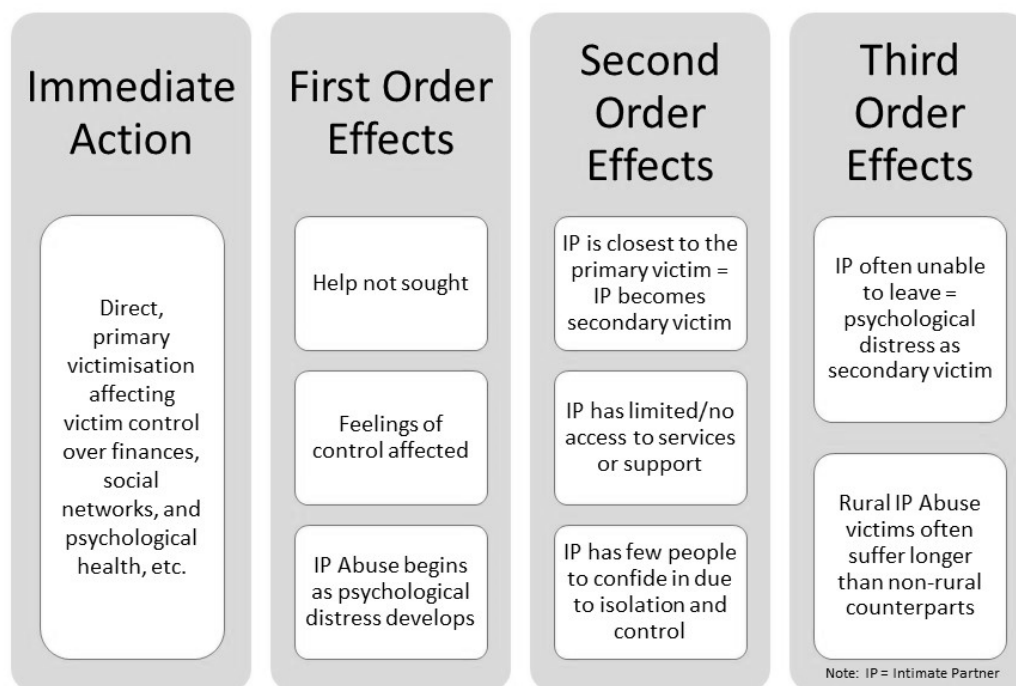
Immediate Action

Direct, primary victimisation affecting victim control over finances, social networks, and psychological health, etc.

First Order Effects

Help not sought

Feelings of control affected

IP Abuse begins as psychological distress develops

Second Order Effects

IP is closest to the primary victim = IP becomes secondary victim

IP has limited/no access to services or support

IP has few people to confide in due to isolation and control

Third Order Effects

IP often unable to leave = psychological distress as secondary victim

Rural IP Abuse victims often suffer longer than non-rural counterparts

Note: IP = Intimate Partner